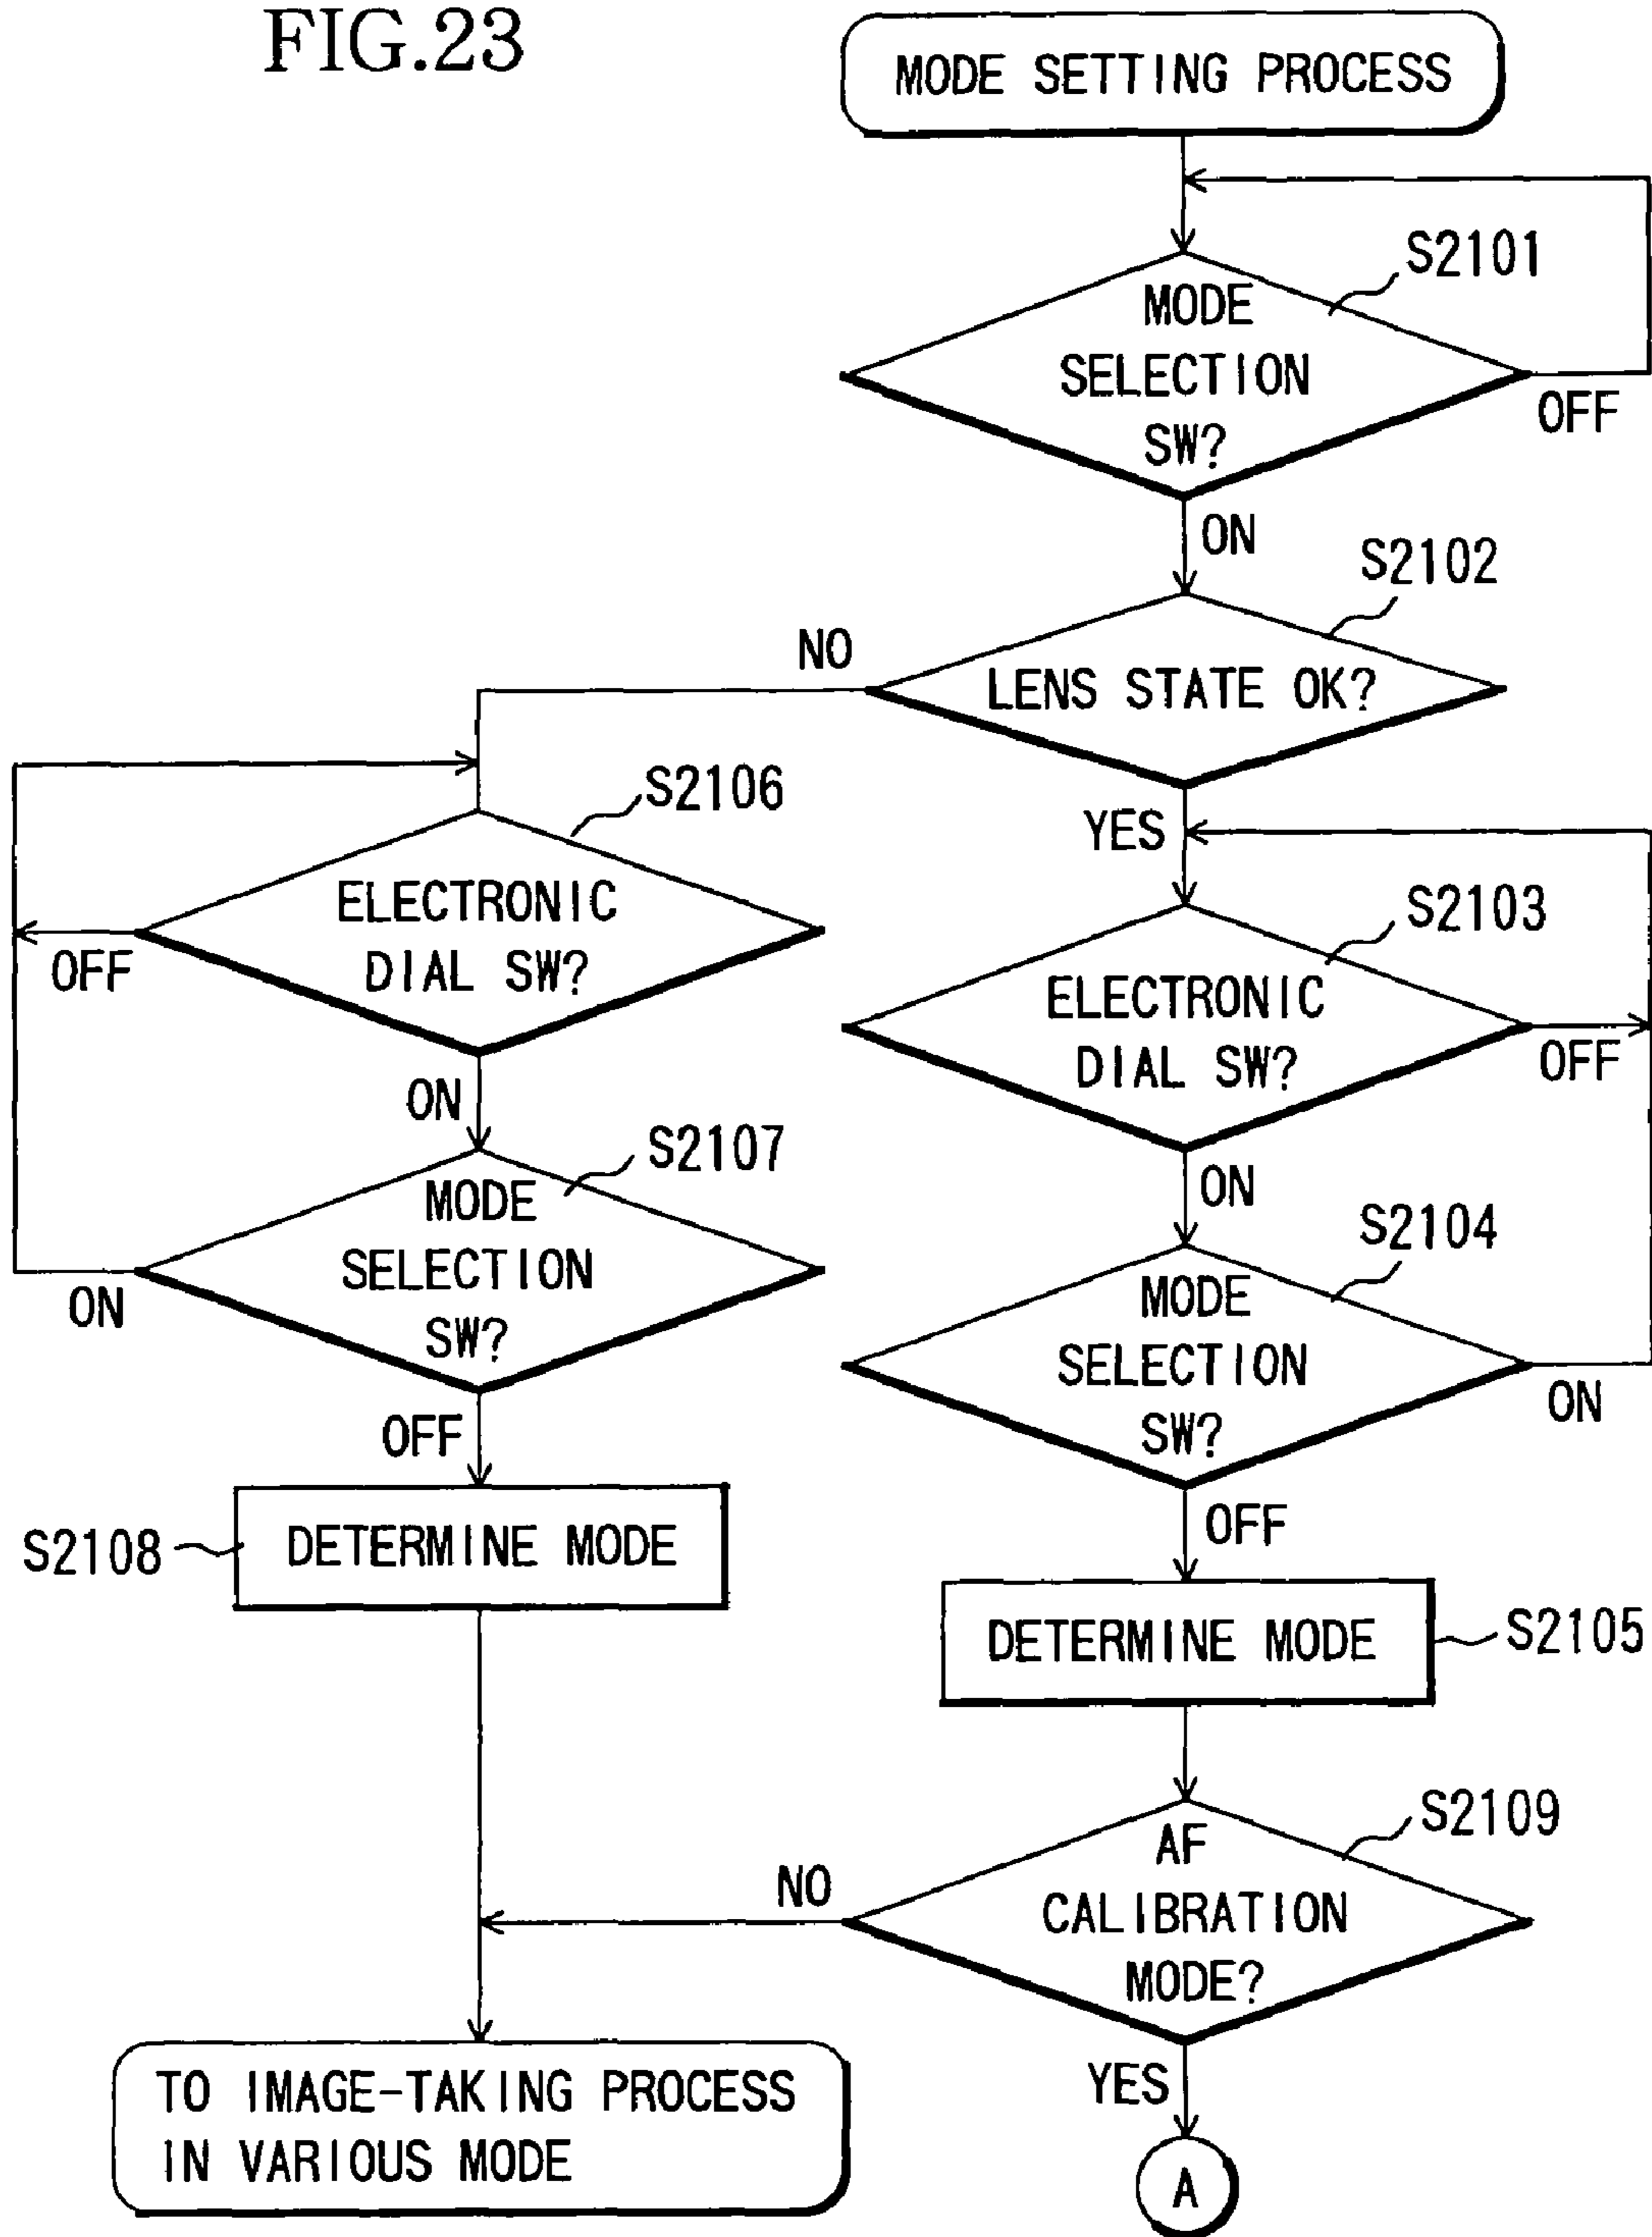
FIG.23

MODE SETTING PROCESS

S2101

MODE SELECTION SW?

OFF

ON

S2102

NO

LENS STATE OK?

YES

S2103

ELECTRONIC DIAL SW?

OFF

ON

S2104

MODE SELECTION SW?

ON

OFF

DETERMINE MODE

S2105

S2106

ELECTRONIC DIAL SW?

OFF

ON

S2107

MODE SELECTION SW?

ON

OFF

S2108

DETERMINE MODE

S2109

NO

AF CALIBRATION MODE?

YES

A

TO IMAGE-TAKING PROCESS IN VARIOUS MODE